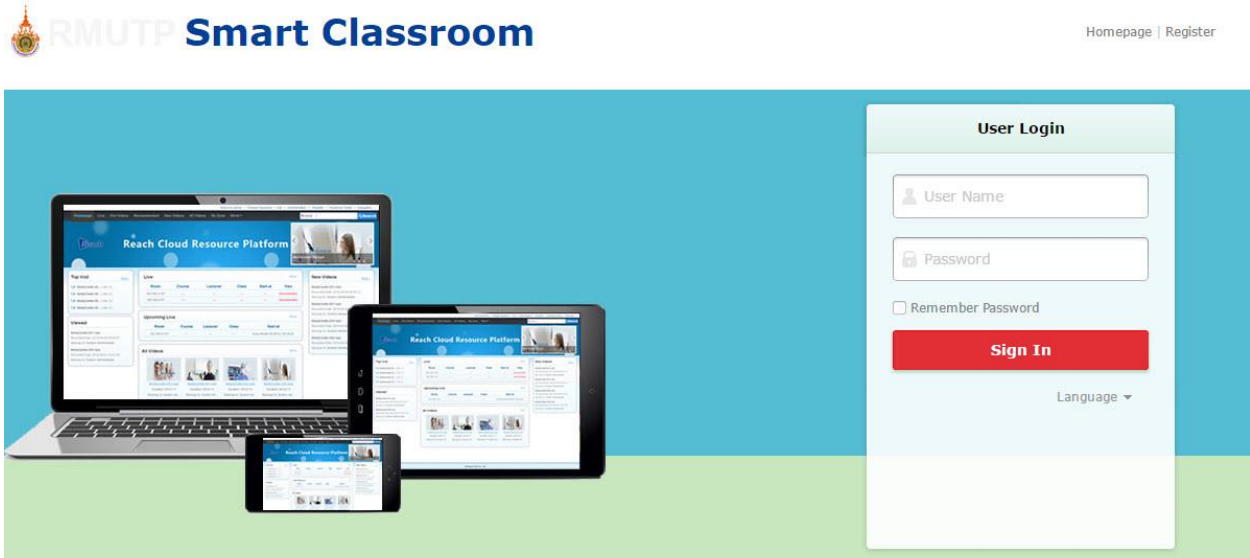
RMUTP Smart Classroom

Homepage | Register

Reach Cloud Resource Platform

Top Visit

Live

New Videos

Viewed

Upcoming Live

All Videos

Reach Cloud Resource Platform

Reach Cloud Resource Platform

User Login

User Name

Password

Remember Password

Sign In

Language